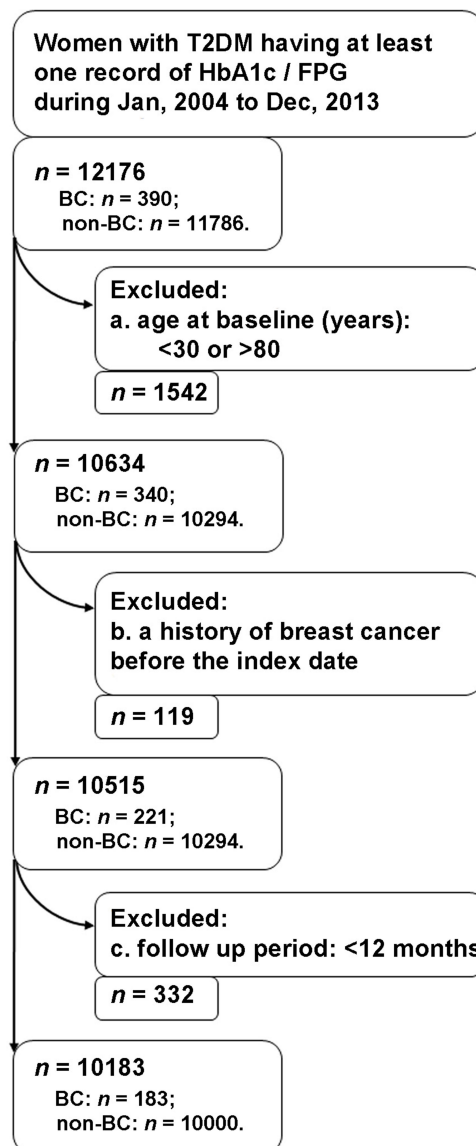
Women with T2DM having at least one record of HbA1c / FPG during Jan, 2004 to Dec, 2013

$n$ = 12176
BC: $n$ = 390;
non-BC: $n$ = 11786.

Excluded:
a. age at baseline (years):
<30 or >80

$n$ = 1542

$n$ = 10634
BC: $n$ = 340;
non-BC: $n$ = 10294.

Excluded:
b. a history of breast cancer before the index date

$n$ = 119

$n$ = 10515
BC: $n$ = 221;
non-BC: $n$ = 10294.

Excluded:
c. follow up period: <12 months

$n$ = 332

$n$ = 10183
BC: $n$ = 183;
non-BC: $n$ = 10000.